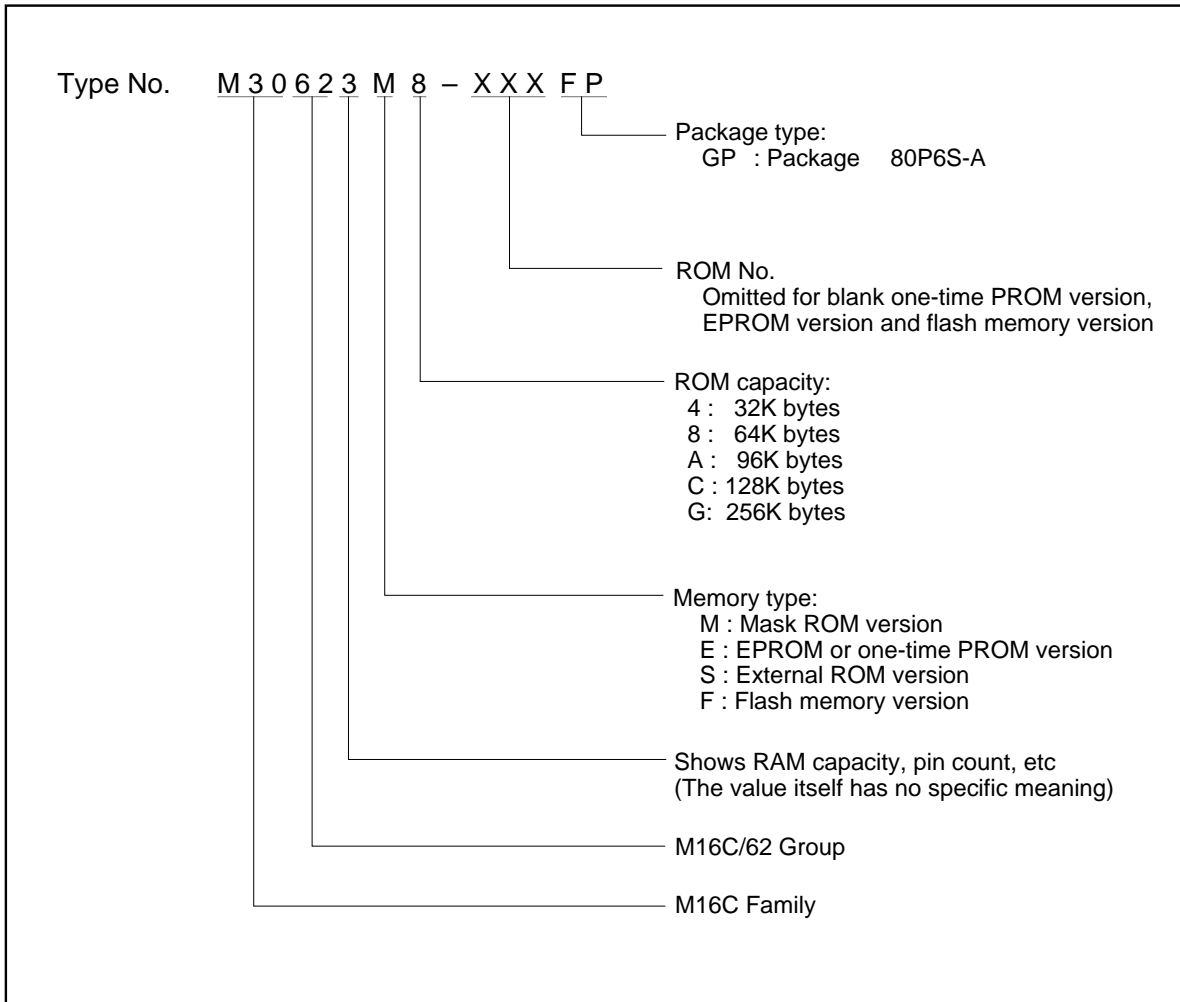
Type No. M 3 0 6 2 3 M 8 – X X X F P

Package type:
GP : Package 80P6S-A

ROM No.
Omitted for blank one-time PROM version, EPROM version and flash memory version

ROM capacity:
4 : 32K bytes
8 : 64K bytes
A : 96K bytes
C : 128K bytes
G: 256K bytes

Memory type:
M : Mask ROM version
E : EPROM or one-time PROM version
S : External ROM version
F : Flash memory version

Shows RAM capacity, pin count, etc
(The value itself has no specific meaning)

M16C/62 Group

M16C Family